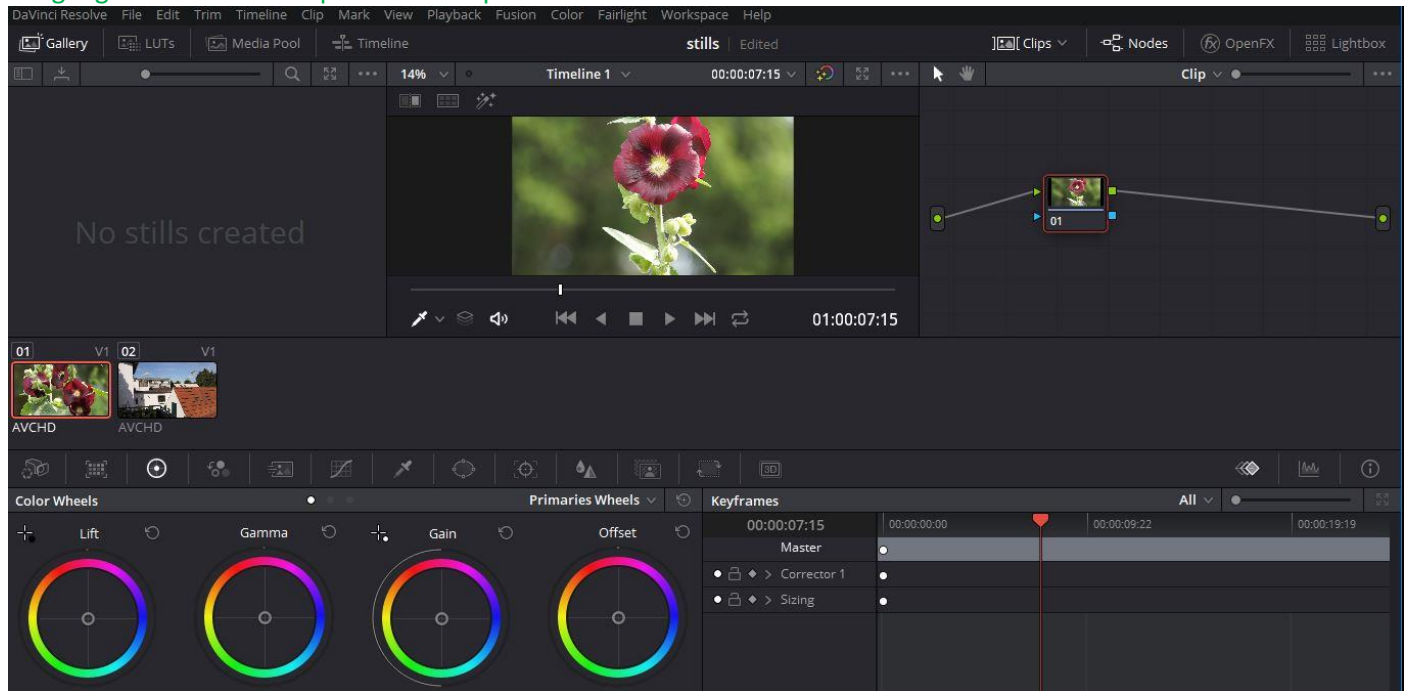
DaVinci Resolve File Edit Trim Timeline Clip Mark View Playback Fusion Color Fairlight Workspace Help

Gallery LUTs Media Pool Timeline stills | Edited Clips Nodes OpenFX Lightbox

14% Timeline 1 00:00:07:15 Clip

No stills created

01:00:07:15

01

01 V1 02 V1
AVCHD AVCHD

Color Wheels Primaries Wheels Keyframes All

Lift Gamma Gain Offset

00:00:07:15 00:00:00:00 00:00:09:22 00:00:19:19
Master
Corrector 1
Sizing